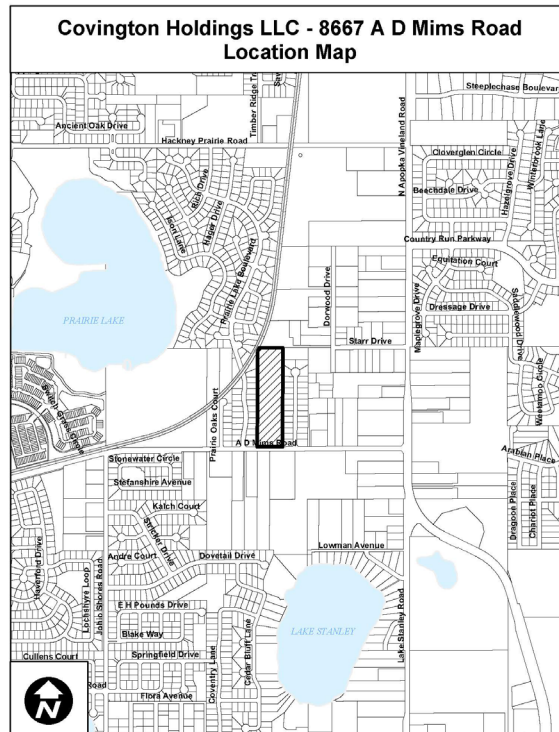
Covington Holdings LLC - 8667 A D Mims Road
Location Map

Steeplechase Boulevard
Ancient Oak Drive
Hackney Prairie Road
Timber Ridge Trail
N Apopka Vineland Road
Cloverglen Circle
Beechdale Drive
Hazelgrove Drive
Windbrook Lane
Country Run Parkway
Equitation Court
Dressage Drive
Dorwood Drive
Prairie Lake Boulevard
Haga Drive
Starr Drive
Maplegrove Drive
PRAIRIE LAKE
Prairie Oaks Court
A D Mims Road
Arabian Place
Stonewater Circle
Stefanshire Avenue
Katch Court
Andre Court
Dovetail Drive
Lowman Avenue
Dragoon Place
Chariot Place
Haverford Drive
Lockshire Loop
Johns Shores Road
E H Pounds Drive
Blake Way
Springfield Drive
Cullens Court
Flora Avenue
Coventry Lane
Cedar Bluff Lane
LAKE STANLEY
Lake Stanley Road
Road
N